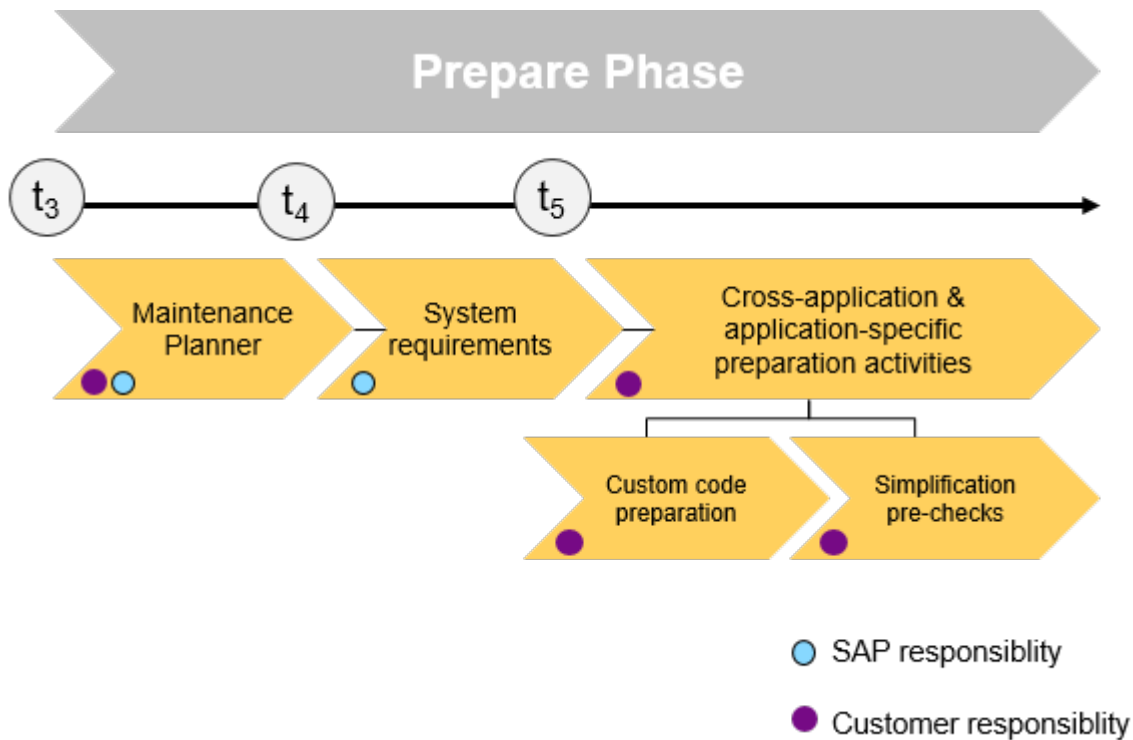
Prepare Phase

$t_3$

$t_4$

$t_5$

Maintenance Planner

System requirements

Cross-application & application-specific preparation activities

Custom code preparation

Simplification pre-checks

SAP responsiblity

Customer responsiblity